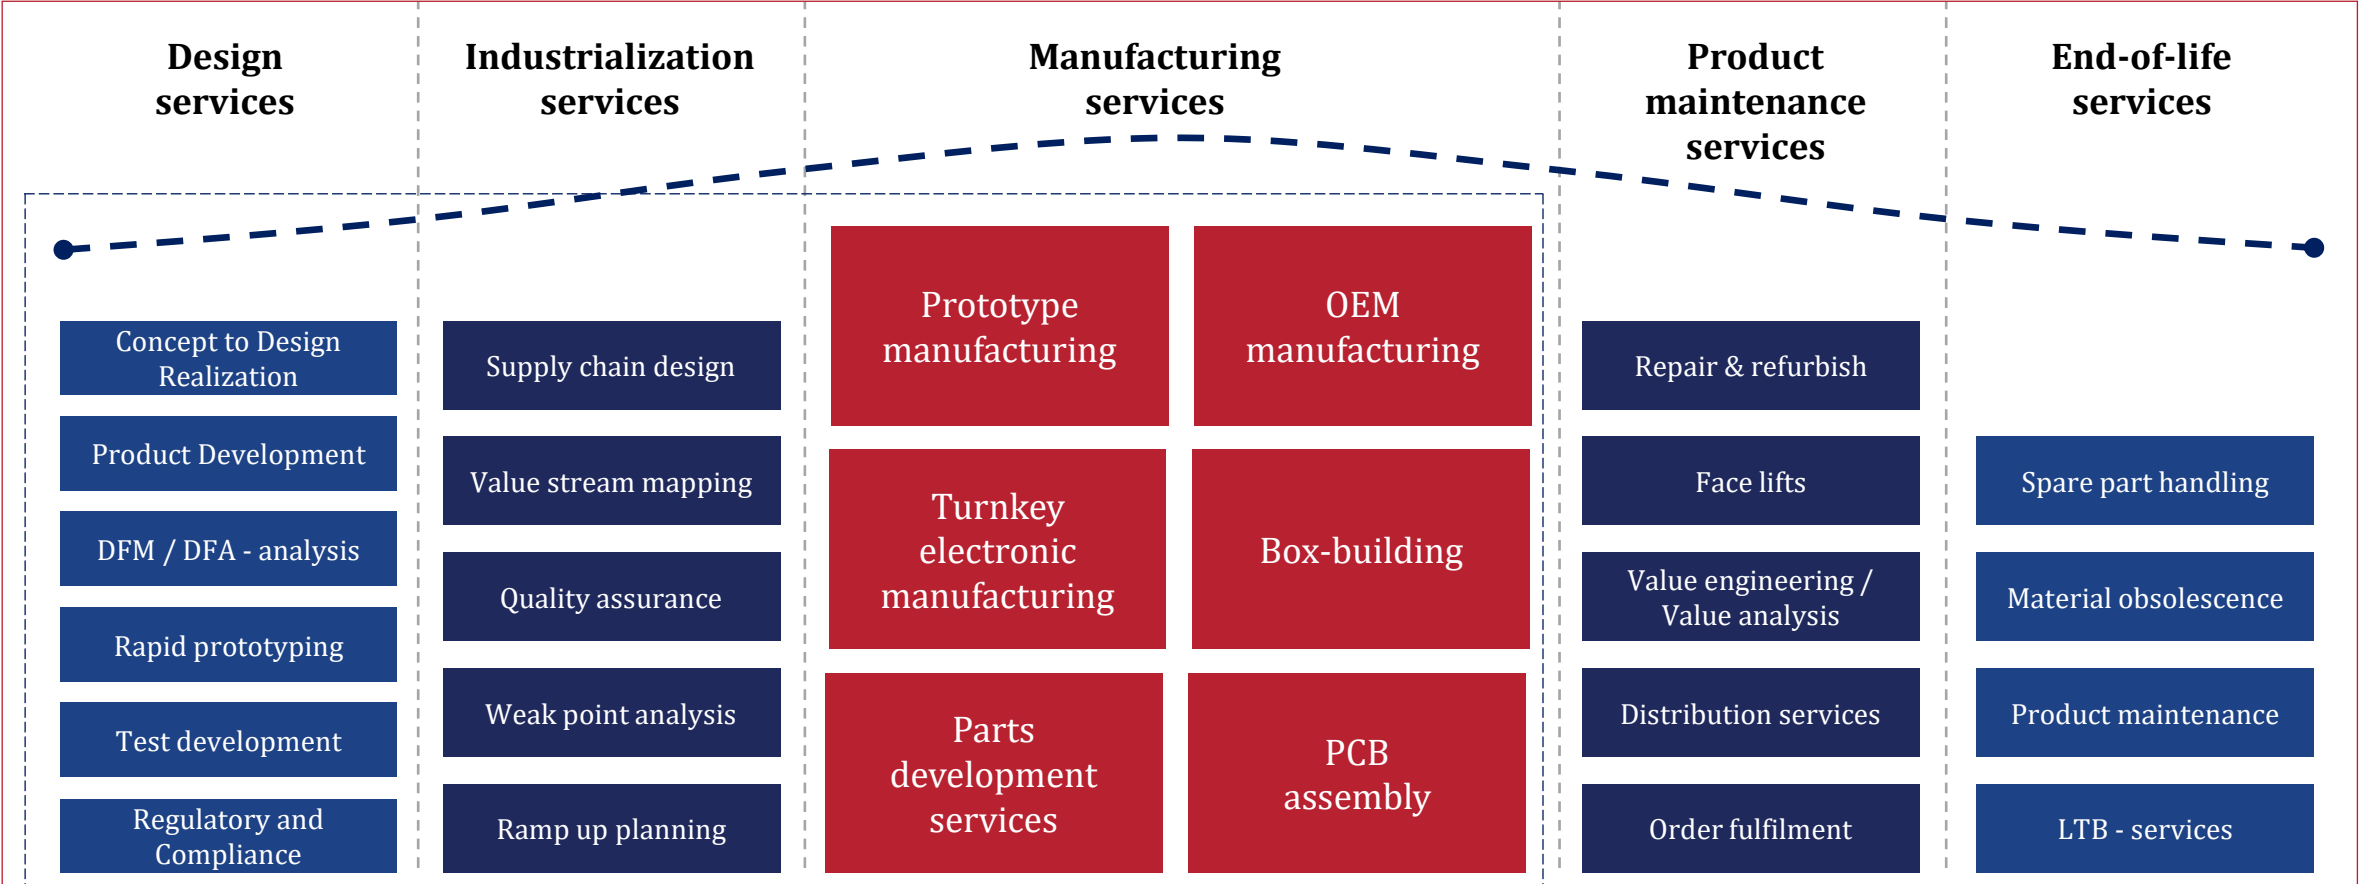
Design services

Industrialization services

Manufacturing services

Product maintenance services

End-of-life services

Concept to Design Realization

Product Development

DFM / DFA - analysis

Rapid prototyping

Test development

Regulatory and Compliance

Supply chain design

Value stream mapping

Quality assurance

Weak point analysis

Ramp up planning

Prototype manufacturing

OEM manufacturing

Turnkey electronic manufacturing

Box-building

Parts development services

PCB assembly

Repair & refurbish

Face lifts

Value engineering / Value analysis

Distribution services

Order fulfilment

Spare part handling

Material obsolescence

Product maintenance

LTB - services